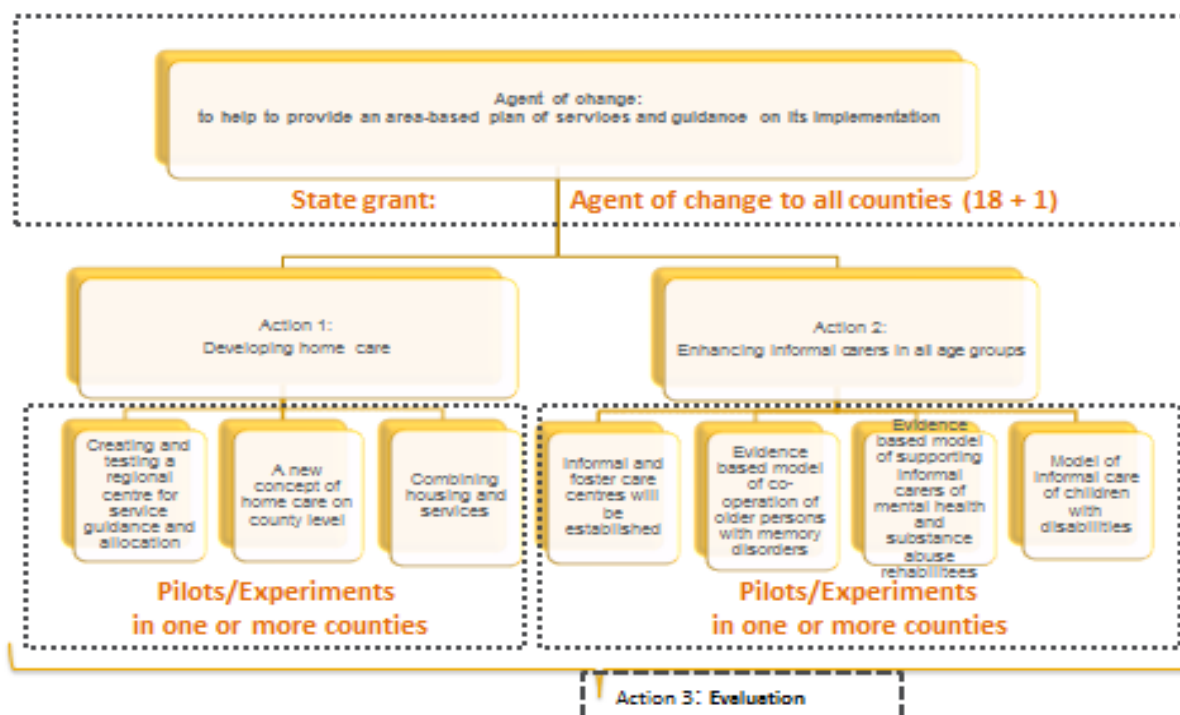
Agent of change:
to help to provide an area-based plan of services and guidance on its implementation

State grant:

Agent of change to all counties (18 + 1)

Action 1:
Developing home care

Action 2:
Enhancing informal carers in all age groups

Creating and testing a regional centre for service guidance and allocation

A new concept of home care on county level

Combining housing and services

Informal and foster care centres will be established

Evidence based model of co-operation of older persons with memory disorders

Evidence based model of supporting informal carers of mental health and substance abuse rehabilitees

Model of informal care of children with disabilities

Pilots/Experiments in one or more counties

Pilots/Experiments in one or more counties

Action 3: Evaluation